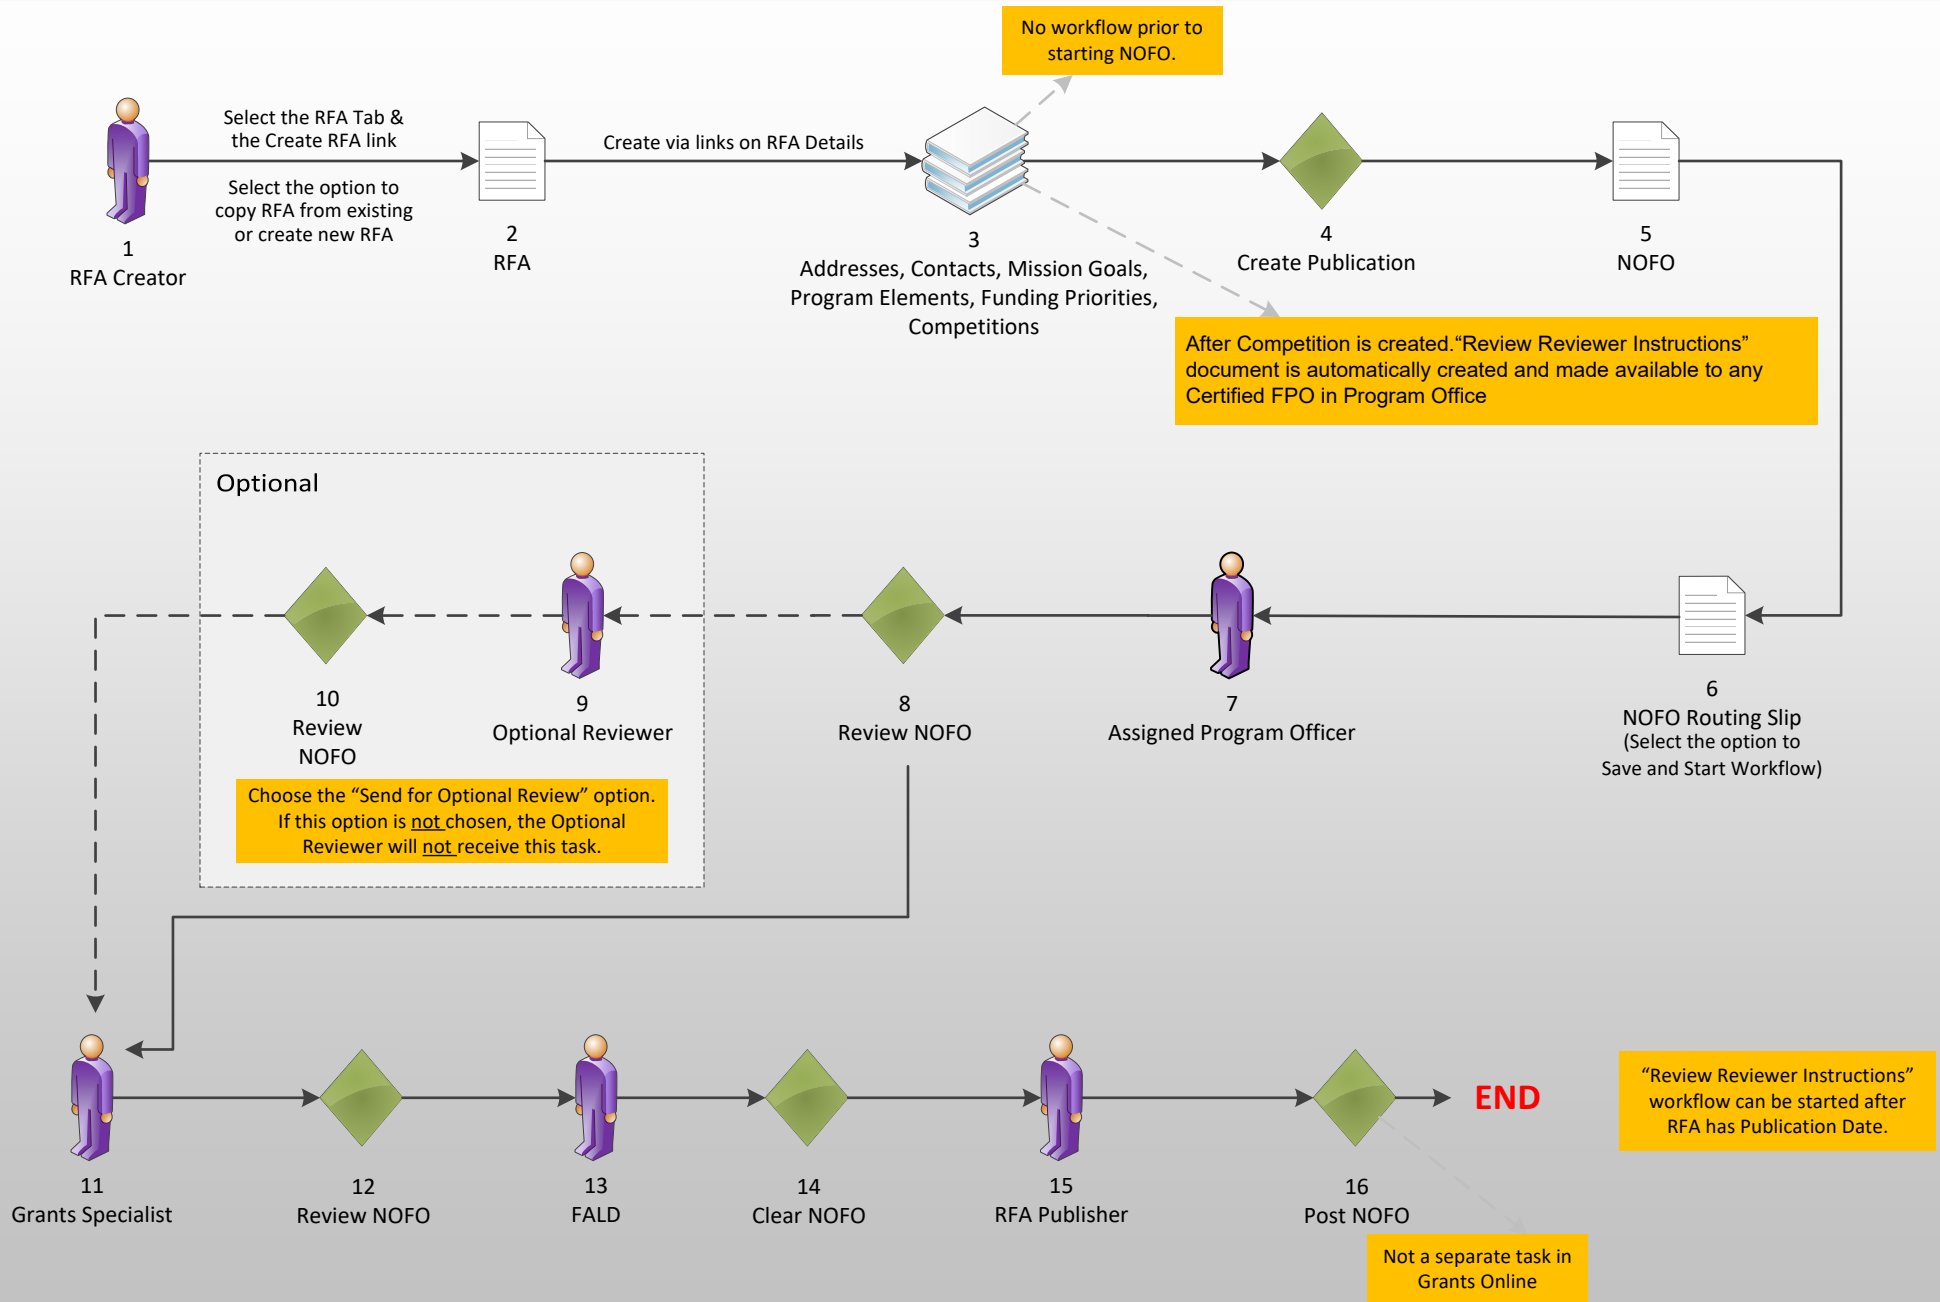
No workflow prior to starting NOFO.

Select the RFA Tab & the Create RFA link

Select the option to copy RFA from existing or create new RFA

1
RFA Creator

2
RFA

Create via links on RFA Details

3
Addresses, Contacts, Mission Goals, Program Elements, Funding Priorities, Competitions

4
Create Publication

5
NOFO

After Competition is created."Review Reviewer Instructions" document is automatically created and made available to any Certified FPO in Program Office

Optional

10
Review NOFO

9
Optional Reviewer

Choose the "Send for Optional Review" option. If this option is not chosen, the Optional Reviewer will not receive this task.

8
Review NOFO

7
Assigned Program Officer

6
NOFO Routing Slip
(Select the option to Save and Start Workflow)

11
Grants Specialist

12
Review NOFO

13
FALD

14
Clear NOFO

15
RFA Publisher

16
Post NOFO

END

"Review Reviewer Instructions" workflow can be started after RFA has Publication Date.

Not a separate task in Grants Online